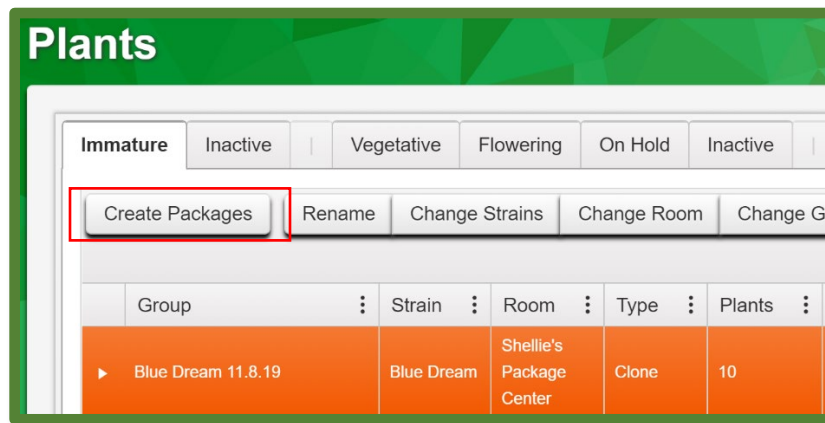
Plants

Immature | Inactive | | | Vegetative | Flowering | On Hold | Inactive | |

Create Packages | Rename | Change Strains | Change Room | Change G

| | Group | Strain | Room | Type | Plants |
|---|---|---|---|---|---|
| ▸ | Blue Dream 11.8.19 | Blue Dream | Shellie's Package Center | Clone | 10 |